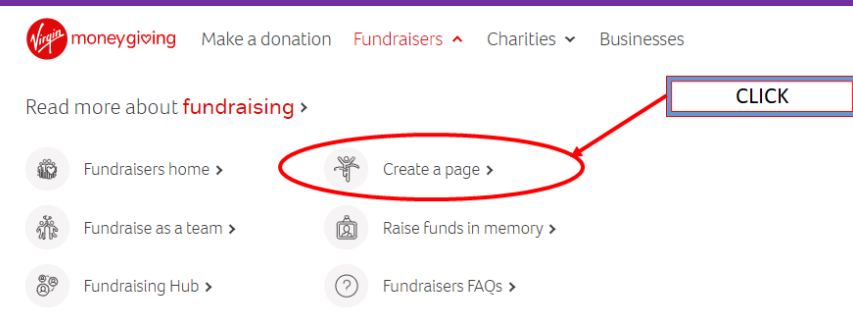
Virgin moneygiving Make a donation Fundraisers Charities Businesses

Read more about fundraising >

CLICK

Fundraisers home >

Create a page >

Fundraise as a team >

Raise funds in memory >

Fundraising Hub >

Fundraisers FAQs >